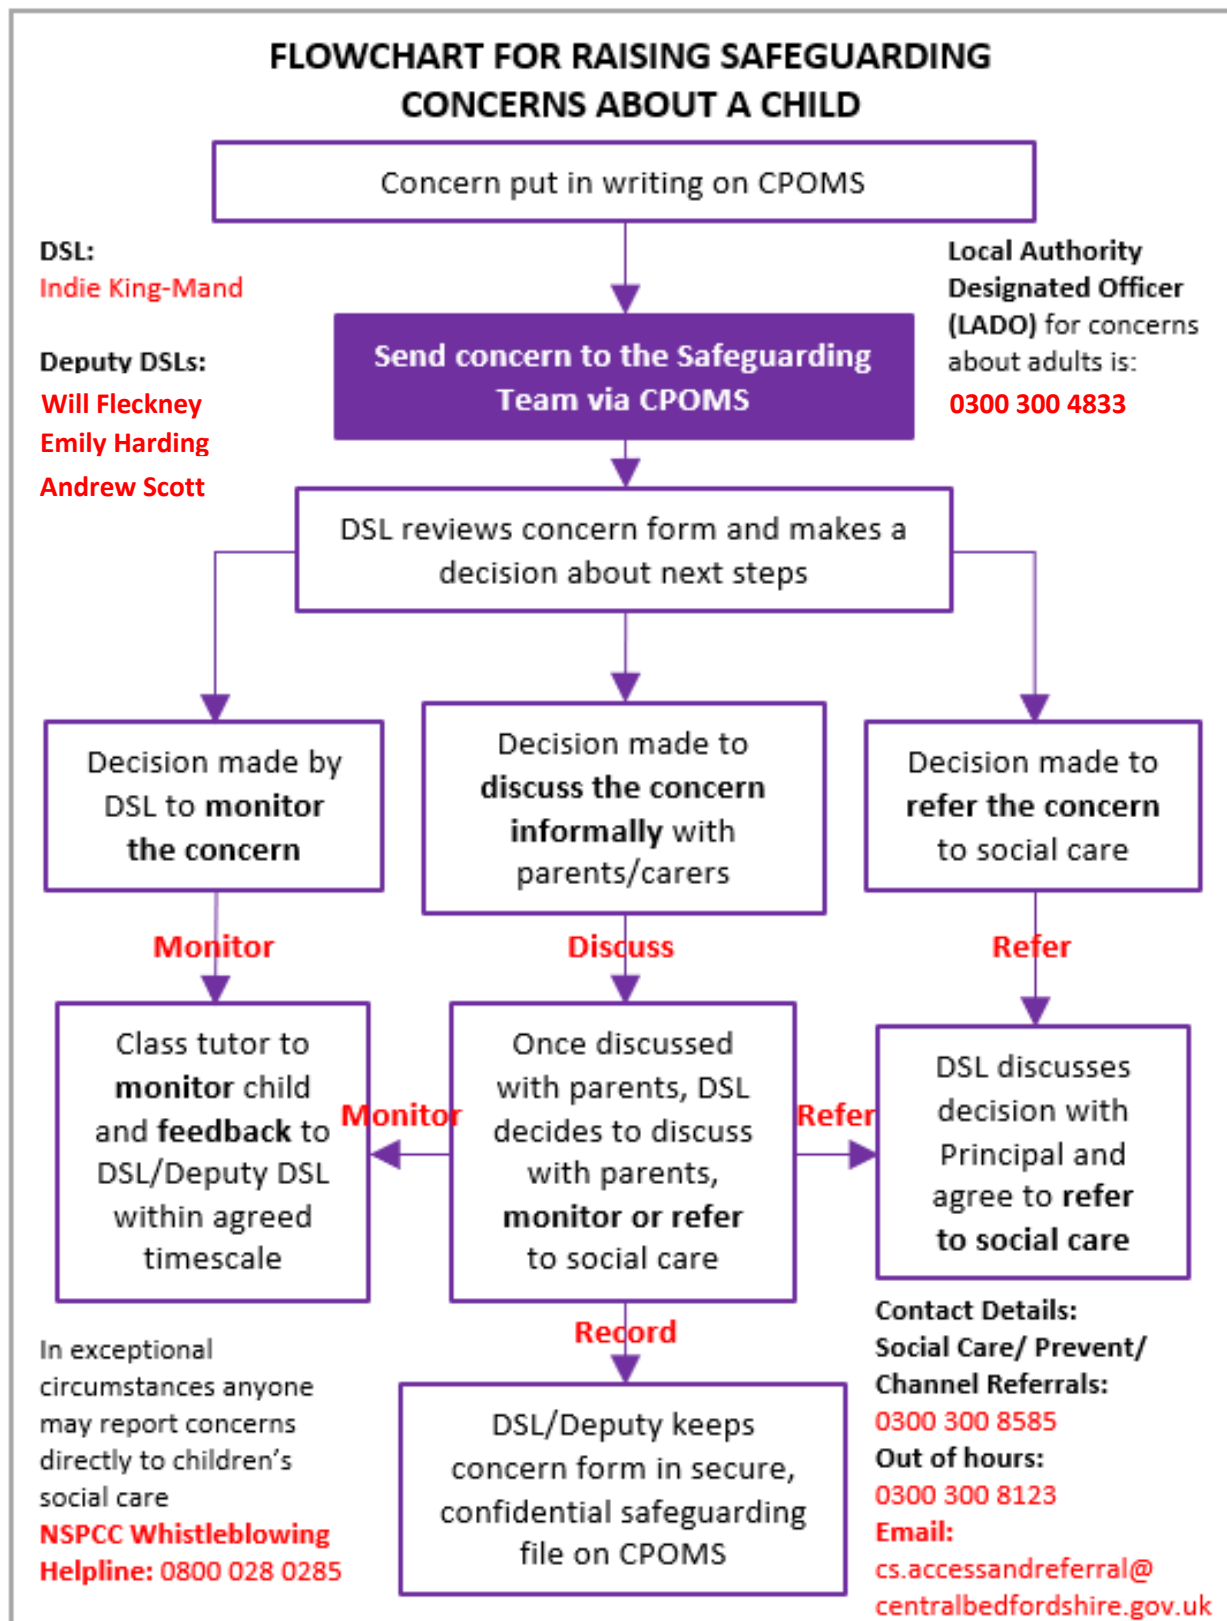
FLOWCHART FOR RAISING SAFEGUARDING CONCERNS ABOUT A CHILD

Concern put in writing on CPOMS

DSL:
Indie King-Mand

Deputy DSLs:
Will Fleckney
Emily Harding
Andrew Scott

Local Authority Designated Officer (LADO) for concerns about adults is:
0300 300 4833

Send concern to the Safeguarding Team via CPOMS

DSL reviews concern form and makes a decision about next steps

Decision made by DSL to monitor the concern

Decision made to discuss the concern informally with parents/carers

Decision made to refer the concern to social care

Monitor

Discuss

Refer

Class tutor to monitor child and feedback to DSL/Deputy DSL within agreed timescale

Monitor

Once discussed with parents, DSL decides to discuss with parents, monitor or refer to social care

Refer

DSL discusses decision with Principal and agree to refer to social care

Record

In exceptional circumstances anyone may report concerns directly to children's social care
NSPCC Whistleblowing Helpline: 0800 028 0285

DSL/Deputy keeps concern form in secure, confidential safeguarding file on CPOMS

Contact Details:
Social Care/ Prevent/ Channel Referrals:
0300 300 8585
Out of hours:
0300 300 8123
Email:
cs.accessandreferral@centralbedfordshire.gov.uk